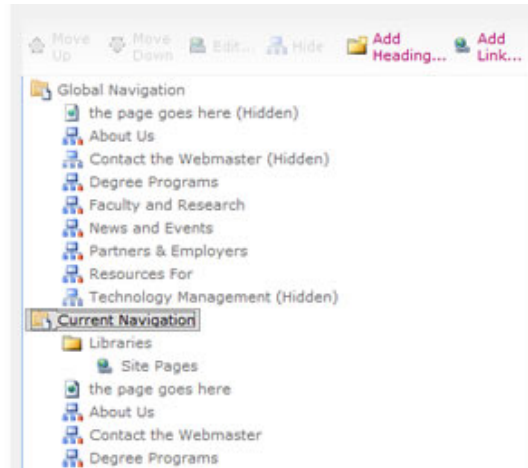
Move Up Move Down Edit... Hide Add Heading... Add Link...

Global Navigation
the page goes here (Hidden)
About Us
Contact the Webmaster (Hidden)
Degree Programs
Faculty and Research
News and Events
Partners & Employers
Resources For
Technology Management (Hidden)
Current Navigation
Libraries
Site Pages
the page goes here
About Us
Contact the Webmaster
Degree Programs